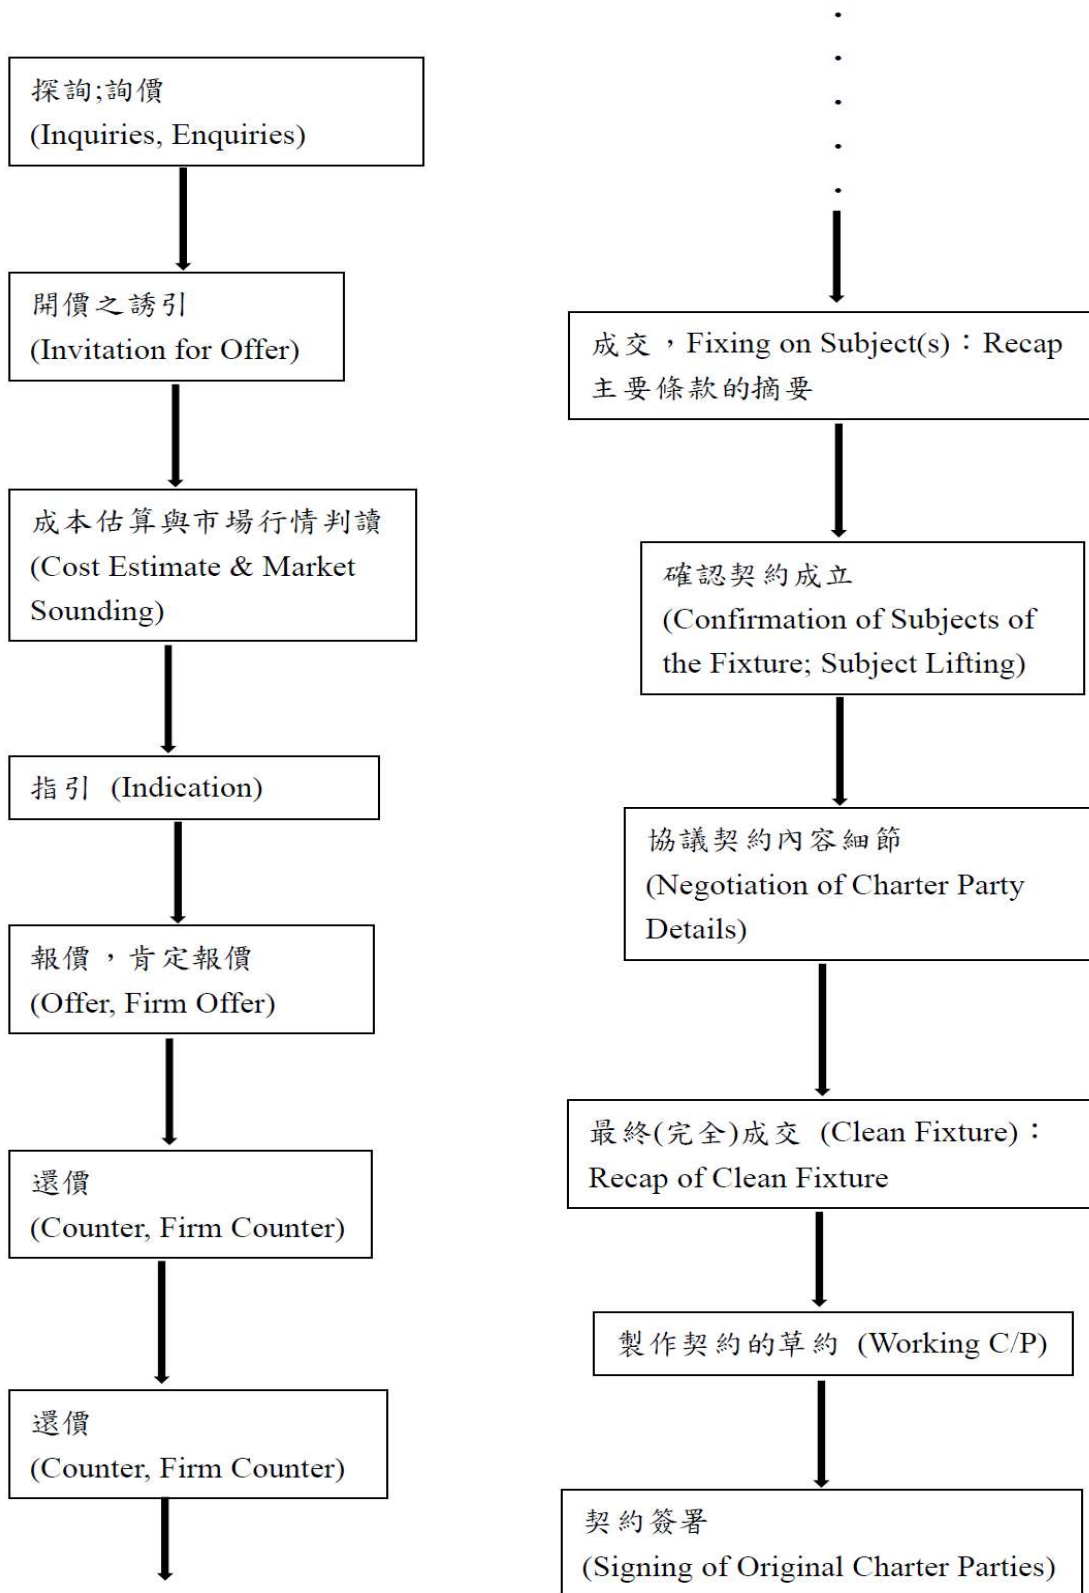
探詢;詢價
(Inquiries, Enquiries)

開價之誘引
(Invitation for Offer)

成本估算與市場行情判讀
(Cost Estimate & Market Sounding)

指引 (Indication)

報價，肯定報價
(Offer, Firm Offer)

還價
(Counter, Firm Counter)

還價
(Counter, Firm Counter)

成交，Fixing on Subject(s)：Recap
主要條款的摘要

確認契約成立
(Confirmation of Subjects of the Fixture; Subject Lifting)

協議契約內容細節
(Negotiation of Charter Party Details)

最終(完全)成交 (Clean Fixture)：
Recap of Clean Fixture

製作契約的草約 (Working C/P)

契約簽署
(Signing of Original Charter Parties)